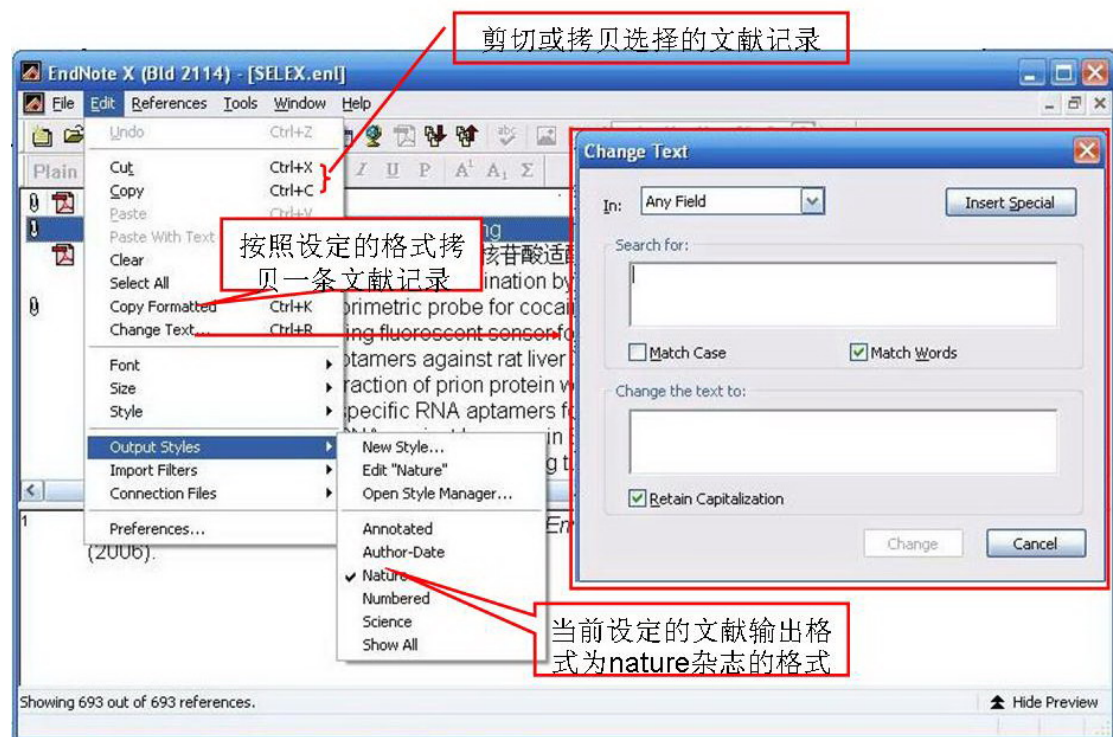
剪切或拷贝选择的文献记录

EndNote X (Bld 2114) - [SELEX.enl]

File Edit References Tools Window Help

Plain

Undo Ctrl+Z
Cut Ctrl+X
Copy Ctrl+C
Paste Ctrl+V
Paste With Text
Clear
Select All
Copy Formatted Ctrl+K
Change Text... Ctrl+R
Font
Size
Style
Output Styles
Import Filters
Connection Files
Preferences...

按照设定的格式拷贝一条文献记录

核苷酸适配
ination by
orimetric probe for cocai
ing fluorescent sensor fo
ptamers against rat liver
raction of prion protein w
specific RNA aptamers fo
in
g t

New Style...
Edit "Nature"
Open Style Manager...
Annotated
Author-Date
Nature
Numbered
Science
Show All

1
En
(2006).

Change Text
In: Any Field
Insert Special
Search for:
Match Case
Match Words
Change the text to:
Retain Capitalization
Change
Cancel

当前设定的文献输出格式为nature杂志的格式

Showing 693 out of 693 references.
Hide Preview